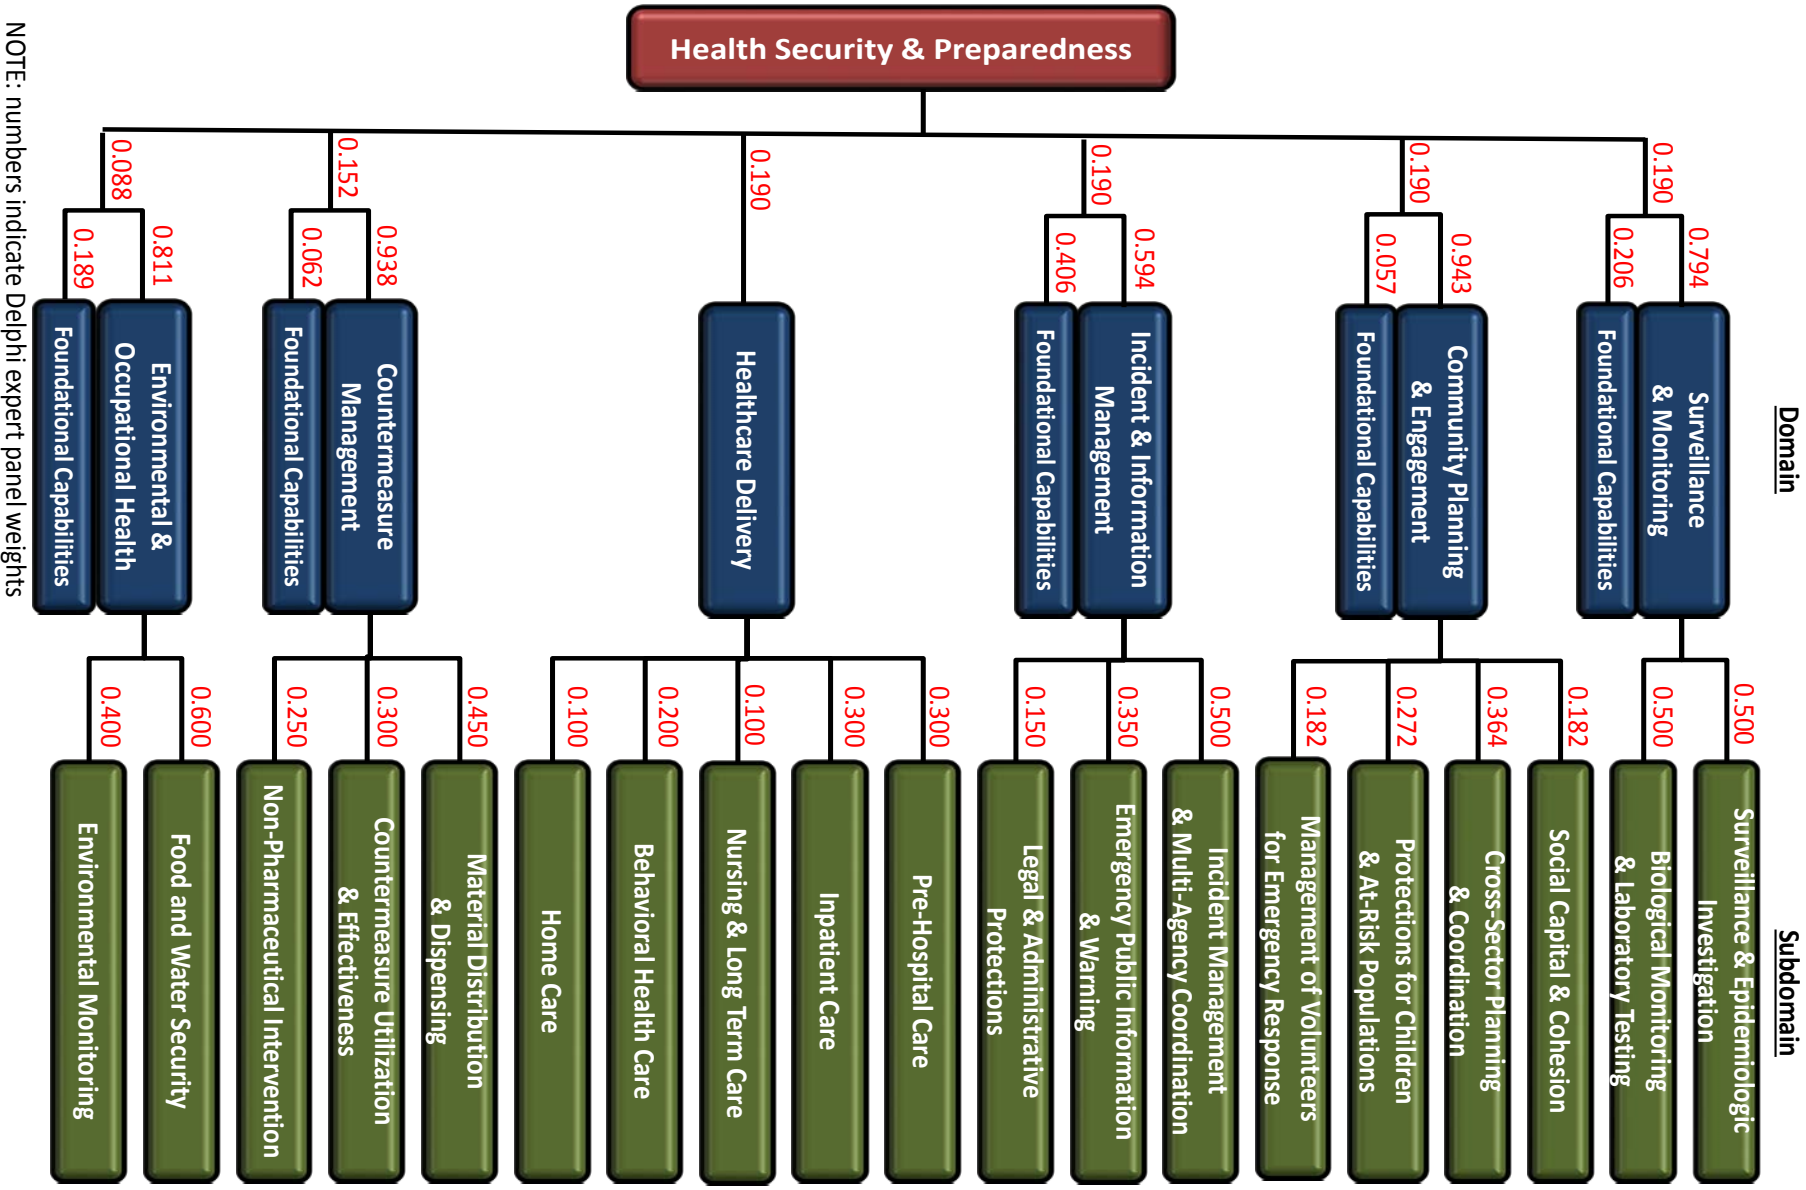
NOTE: numbers indicate Delphi expert panel weights

Health Security & Preparedness

0.088
0.152
0.190
0.190
0.190
0.190

0.189
0.811
0.062
0.938
0.406
0.594
0.057
0.943
0.206
0.794

Foundational Capabilities
Environmental & Occupational Health
Foundational Capabilities
Countermeasure Management
Healthcare Delivery
Foundational Capabilities
Incident & Information Management
Foundational Capabilities
Community Planning & Engagement
Foundational Capabilities
Surveillance & Monitoring

Domain

0.400
0.600
0.250
0.300
0.450
0.100
0.200
0.100
0.300
0.300
0.150
0.350
0.500
0.182
0.272
0.364
0.182
0.500
0.500

Environmental Monitoring
Food and Water Security
Non-Pharmaceutical Intervention
Countermeasure Utilization & Effectiveness
Material Distribution & Dispensing
Home Care
Behavioral Health Care
Nursing & Long Term Care
Inpatient Care
Pre-Hospital Care
Legal & Administrative Protections
Emergency Public Information & Warning
Incident Management & Multi-Agency Coordination
Management of Volunteers for Emergency Response
Protections for Children & At-Risk Populations
Cross-Sector Planning & Coordination
Social Capital & Cohesion
Biological Monitoring & Laboratory Testing
Surveillance & Epidemiologic Investigation

Subdomain